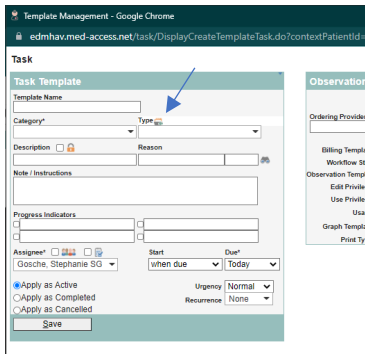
Template Management - Google Chrome
edmhav.med-access.net/task/DisplayCreateTemplateTask.do?contextPatientId=

Task

Task Template

Template Name

Category*

Type

Description

Reason

Note / Instructions

Progress Indicators

Assignee*

Gosche, Stephanie SG

Start

when due

Due*

Today

Apply as Active

Apply as Completed

Apply as Cancelled

Urgency

Normal

Recurrence

None

Save

Observation

Ordering Provider

Billing Templa

Workflow St

Observation Templ

Edit Privile

Use Privile

Usa

Graph Templa

Print Ty